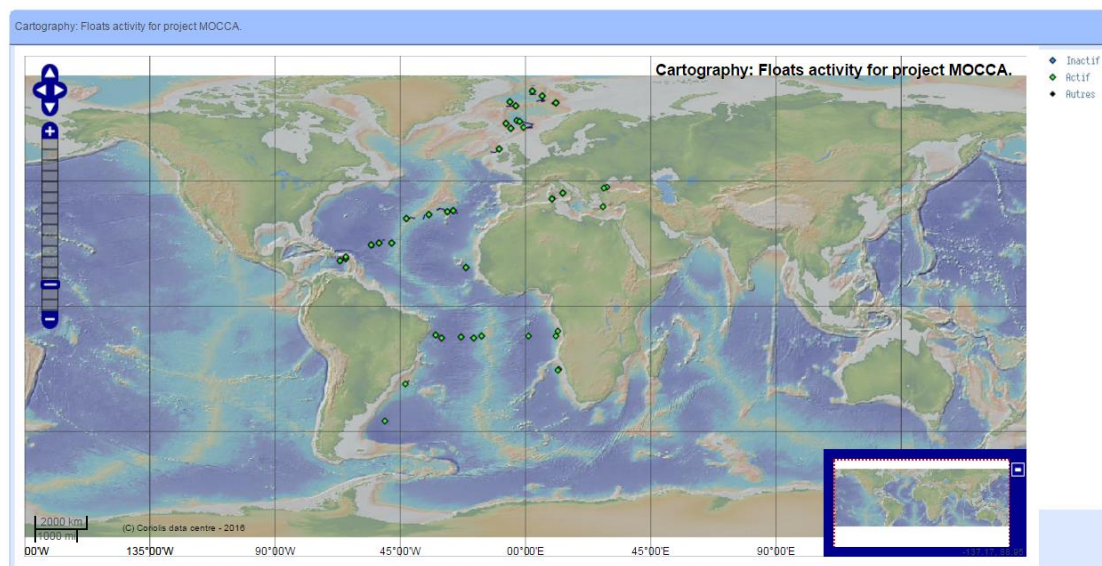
Cartography: Floats activity for project MOCCA.

Cartography: Floats activity for project MOCCA.

Inactif
Actif
Autres

2000 km
1000 mi

(C) Coriolis data centre - 2016

00'W

135°00'W

90°00'W

45°00'W

00°00'E

45°00'E

90°00'E

-137.17, 88.95